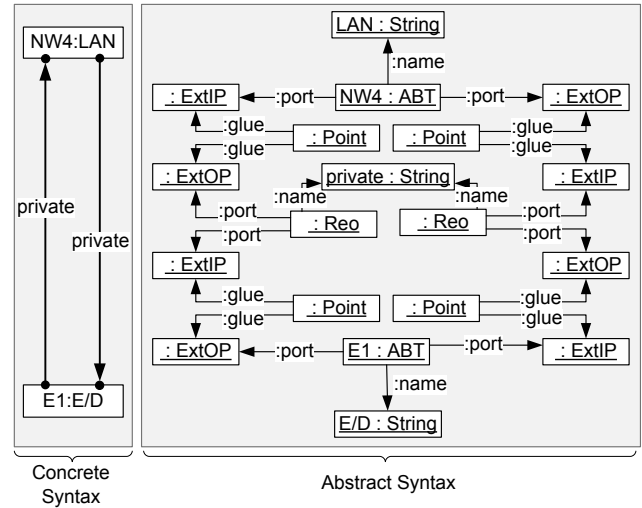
NW4:LAN

private

private

E1:E/D

Concrete Syntax

LAN : String

:name

: ExtIP

:port

NW4 : ABT

:port

: ExtOP

:glue

: Point

: Point

:glue

:glue

:glue

: ExtOP

private : String

: ExtIP

:name

:name

:port

: Reo

: Reo

:port

:port

:port

: ExtIP

: ExtOP

:glue

: Point

: Point

:glue

:glue

:glue

: ExtOP

:port

E1 : ABT

:port

: ExtIP

:name

E/D : String

Abstract Syntax